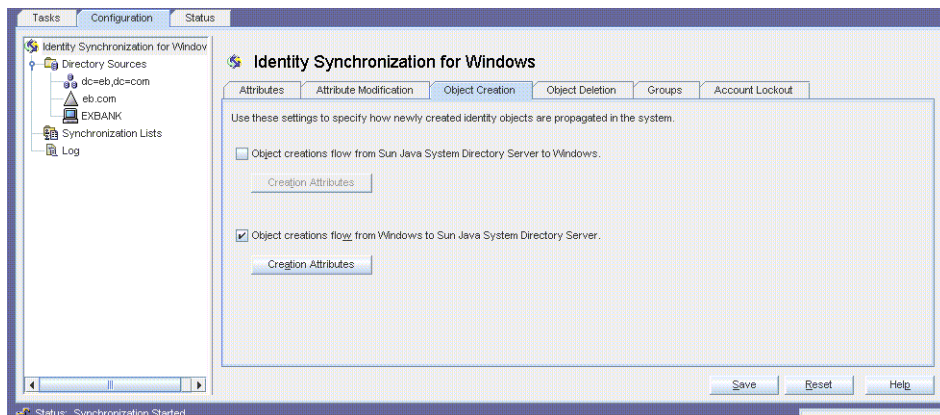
Tasks Configuration Status

Identity Synchronization for Windov
Directory Sources
dc=eb,dc=com
eb.com
EXBANK
Synchronization Lists
Log

Identity Synchronization for Windows

Attributes Attribute Modification Object Creation Object Deletion Groups Account Lockout

Use these settings to specify how newly created identity objects are propagated in the system.

Object creations flow from Sun Java System Directory Server to Windows.

Creation Attributes

Object creations flow from Windows to Sun Java System Directory Server.

Creation Attributes

Save Reset Help

Status: Synchronization Started